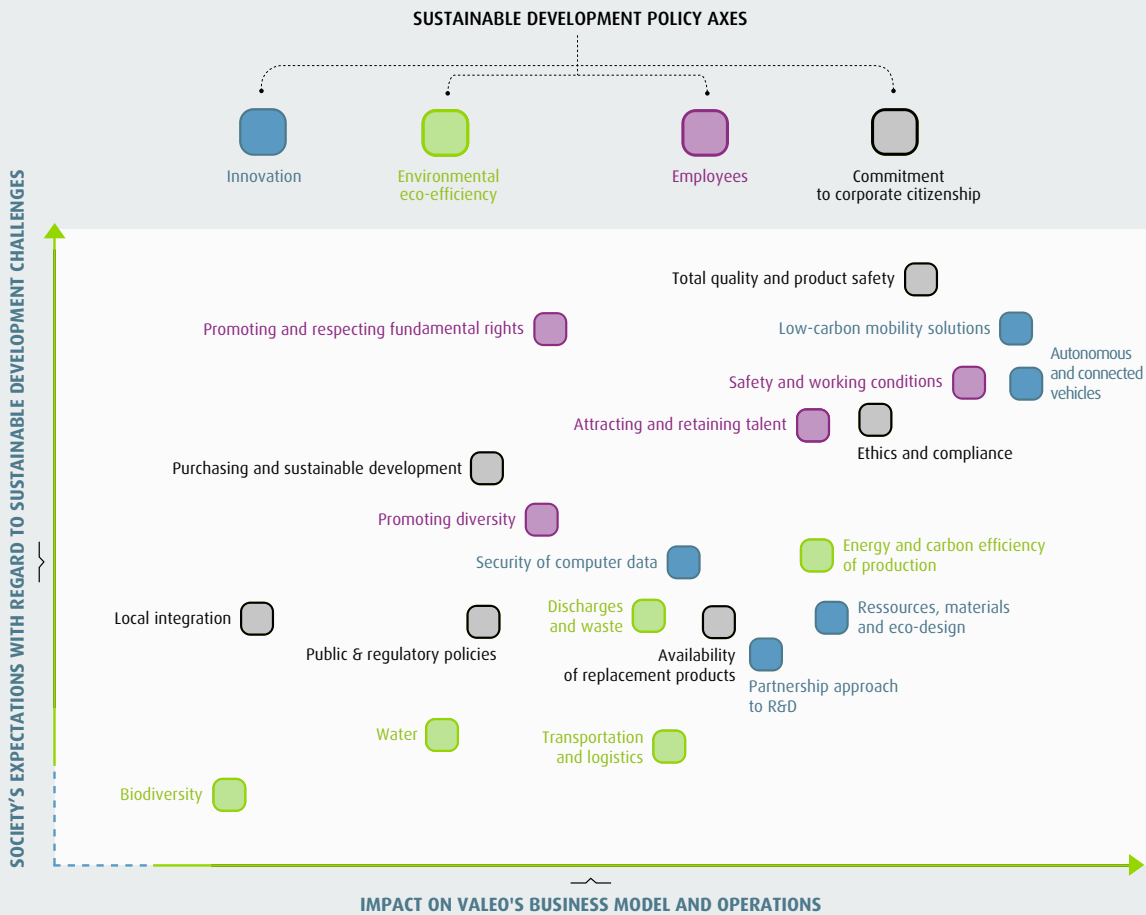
SUSTAINABLE DEVELOPMENT POLICY AXES

Innovation

Environmental eco-efficiency

Employees

Commitment to corporate citizenship

SOCIETY'S EXPECTATIONS WITH REGARD TO SUSTAINABLE DEVELOPMENT CHALLENGES

Total quality and product safety

Promoting and respecting fundamental rights

Low-carbon mobility solutions

Autonomous and connected vehicles

Safety and working conditions

Attracting and retaining talent

Ethics and compliance

Purchasing and sustainable development

Promoting diversity

Security of computer data

Energy and carbon efficiency of production

Local integration

Public & regulatory policies

Discharges and waste

Availability of replacement products

Ressources, materials and eco-design

Partnership approach to R&D

Water

Transportation and logistics

Biodiversity

IMPACT ON VALEO'S BUSINESS MODEL AND OPERATIONS